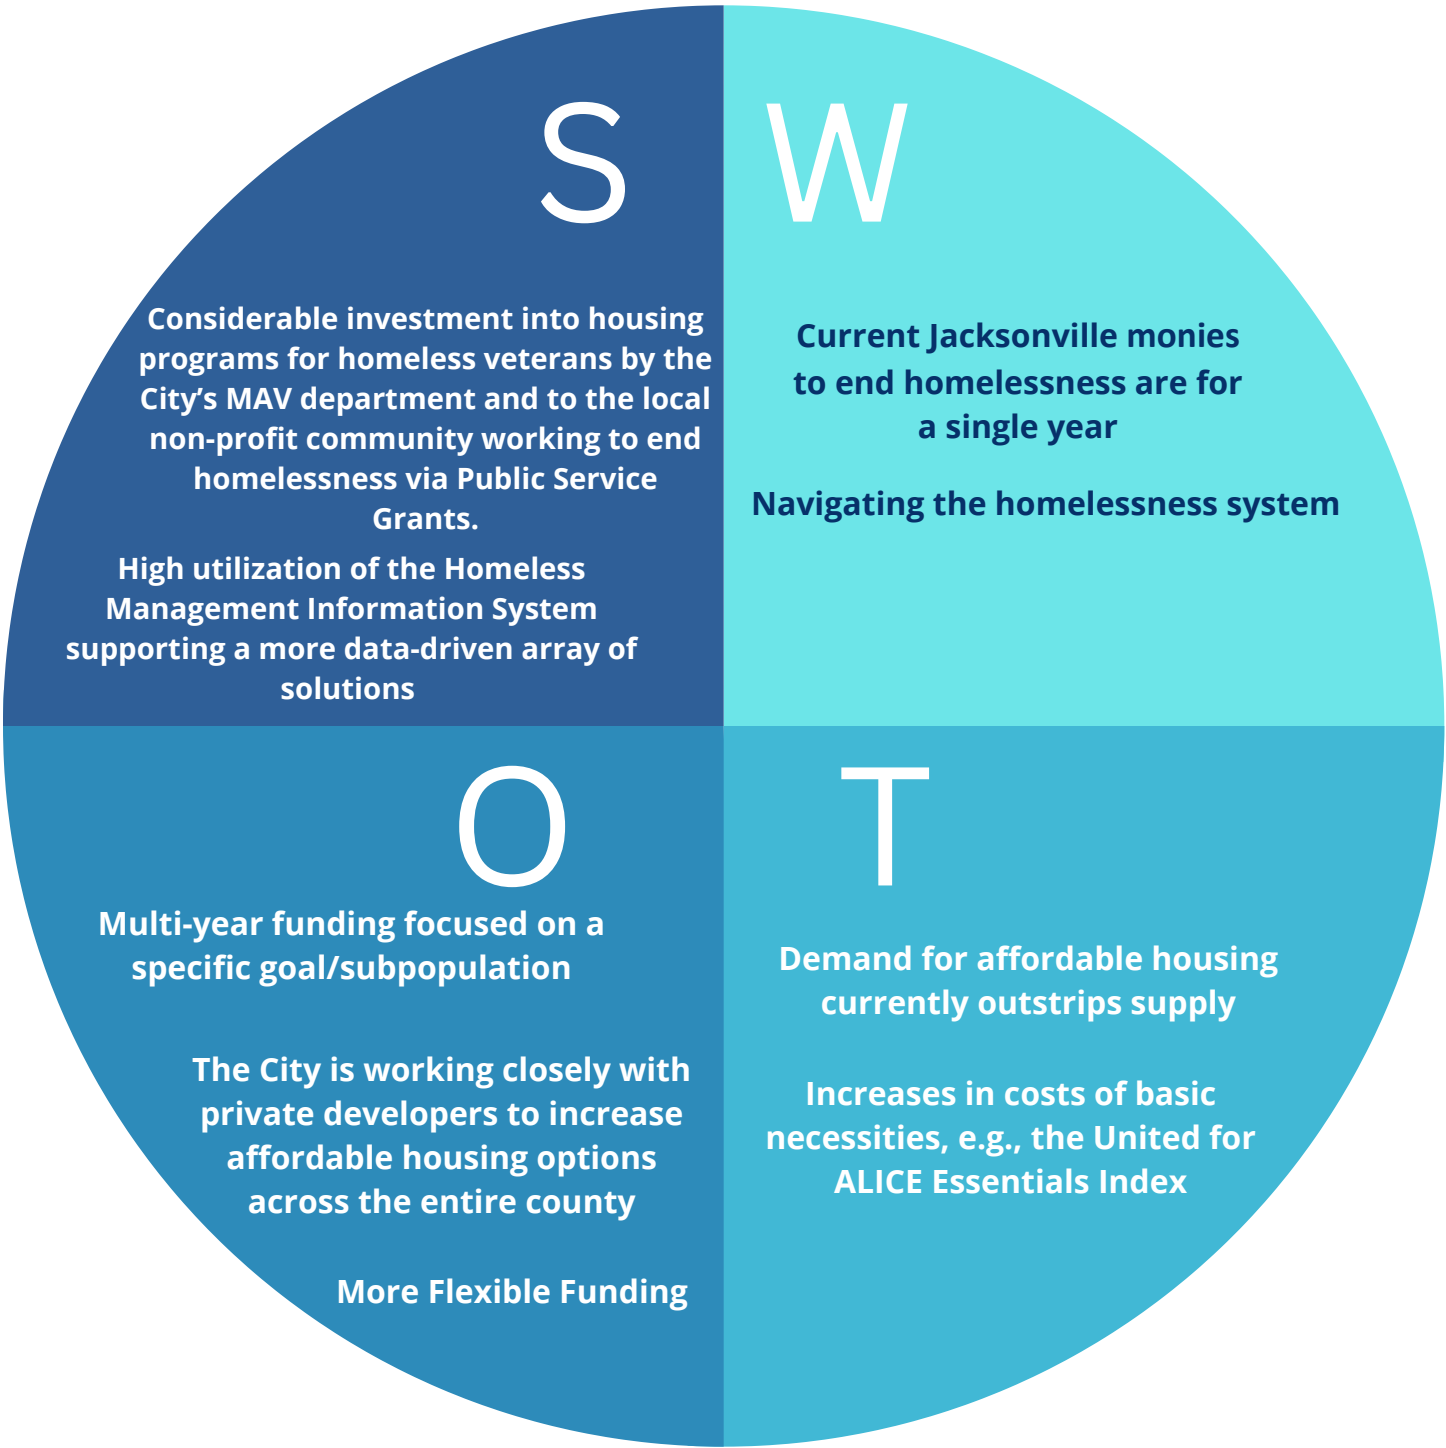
S

Considerable investment into housing programs for homeless veterans by the City's MAV department and to the local non-profit community working to end homelessness via Public Service Grants.

High utilization of the Homeless Management Information System supporting a more data-driven array of solutions

W

Current Jacksonville monies to end homelessness are for a single year

Navigating the homelessness system

O

Multi-year funding focused on a specific goal/subpopulation

The City is working closely with private developers to increase affordable housing options across the entire county

More Flexible Funding

T

Demand for affordable housing currently outstrips supply

Increases in costs of basic necessities, e.g., the United for ALICE Essentials Index